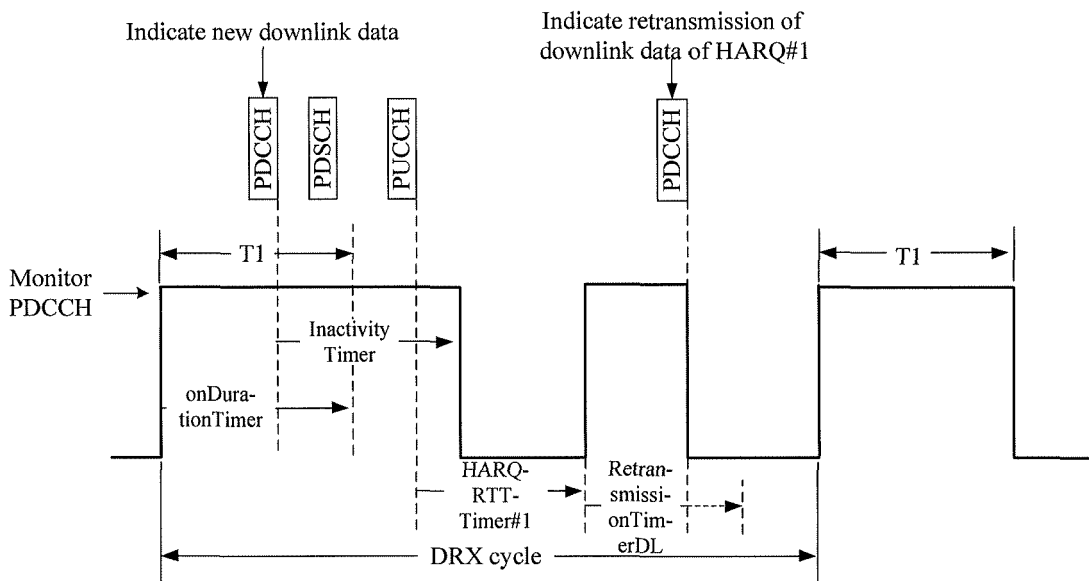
Indicate new downlink data

Indicate retransmission of downlink data of HARQ#1

PDCCH

PDSCH

PUCCH

PDCCH

T1

T1

Monitor PDCCH

Inactivity Timer

onDurationTimer

HARQ-RTT-Timer#1

RetransmissionTimerDL

DRX cycle